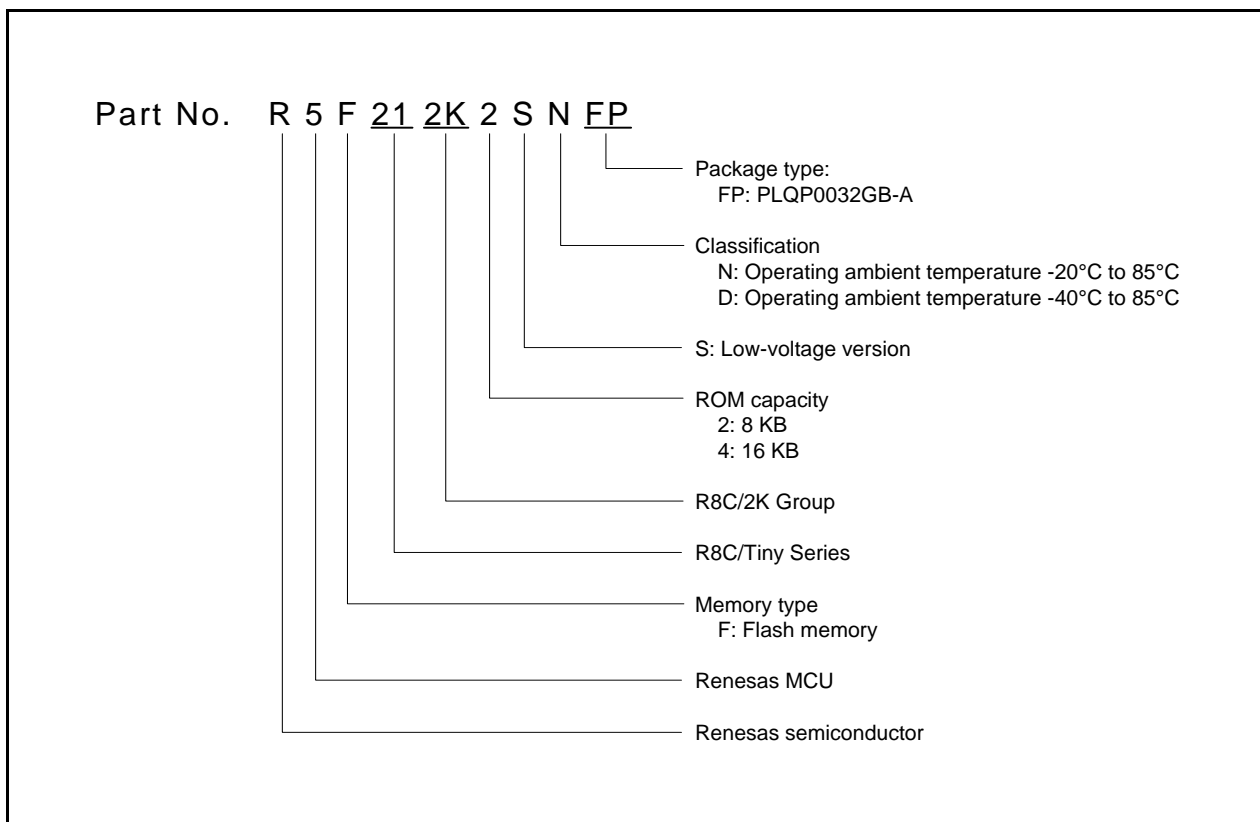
Part No. R 5 F 21 2K 2 S N FP

Package type:
FP: PLQP0032GB-A

Classification
N: Operating ambient temperature -20°C to 85°C
D: Operating ambient temperature -40°C to 85°C

S: Low-voltage version

ROM capacity
2: 8 KB
4: 16 KB

R8C/2K Group

R8C/Tiny Series

Memory type
F: Flash memory

Renesas MCU

Renesas semiconductor